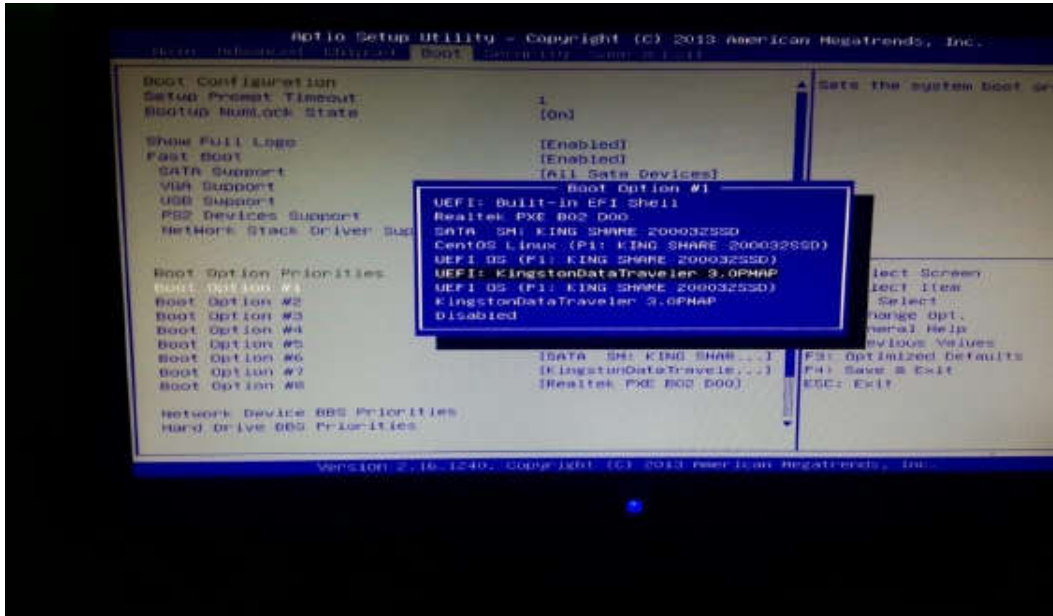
Aptio Setup Utility - Copyright (C) 2013 American Megatrends, Inc.

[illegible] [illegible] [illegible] Boot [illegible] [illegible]

Boot Configuration
Setup Prompt Timeout 1
Bootup NumLock State [On]

Show Full Logo [Enabled]
Fast Boot [Enabled]
SATA Support [All Sata Devices]
VGA Support
USB Support
PS2 Devices Support
Network Stack Driver Sup

Boot Option Priorities
Boot Option #1
Boot Option #2
Boot Option #3
Boot Option #4
Boot Option #5
Boot Option #6 [SATA SM: KING SHAR...]
Boot Option #7 [KingstonDataTravele...]
Boot Option #8 [Realtek PXE B02 D00]

Network Device BBS Priorities
Hard Drive BBS Priorities

Boot Option #1
UEFI: Built-in EFI Shell
Realtek PXE B02 D00
SATA SM: KING SHARE 200032SSD
CentOS Linux (P1: KING SHARE 200032SSD)
UEFI OS (P1: KING SHARE 200032SSD)
UEFI: KingstonDataTraveler 3.0PMAP
UEFI OS (P1: KING SHARE 200032SSD)
KingstonDataTraveler 3.0PMAP
Disabled

Sets the system boot or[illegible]

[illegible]lect Screen
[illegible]lect Item
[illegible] Select
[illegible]hange Opt.
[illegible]neral Help
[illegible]evious Values
F3: Optimized Defaults
F4: Save & Exit
ESC: Exit

Version 2.16.1240. Copyright (C) 2013 American Megatrends, Inc.